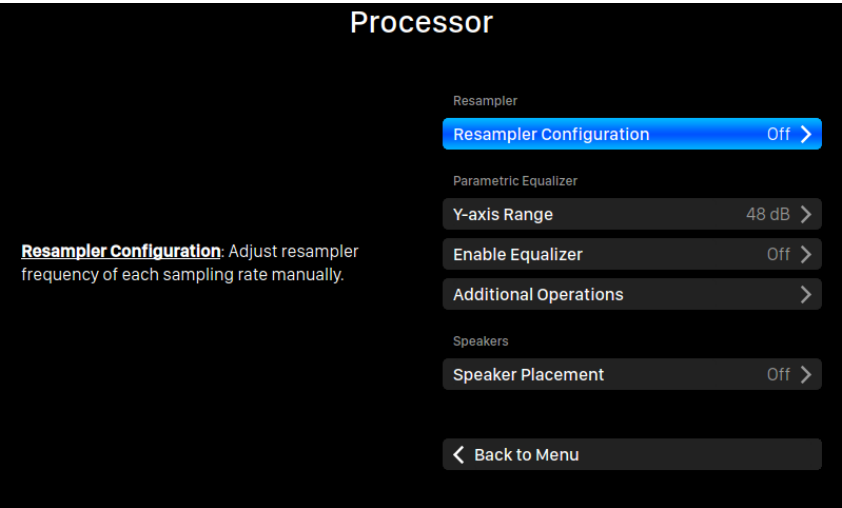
Processor

Resampler Configuration: Adjust resampler frequency of each sampling rate manually.

Resampler

Resampler Configuration Off

Parametric Equalizer

Y-axis Range 48 dB

Enable Equalizer Off

Additional Operations

Speakers

Speaker Placement Off

Back to Menu